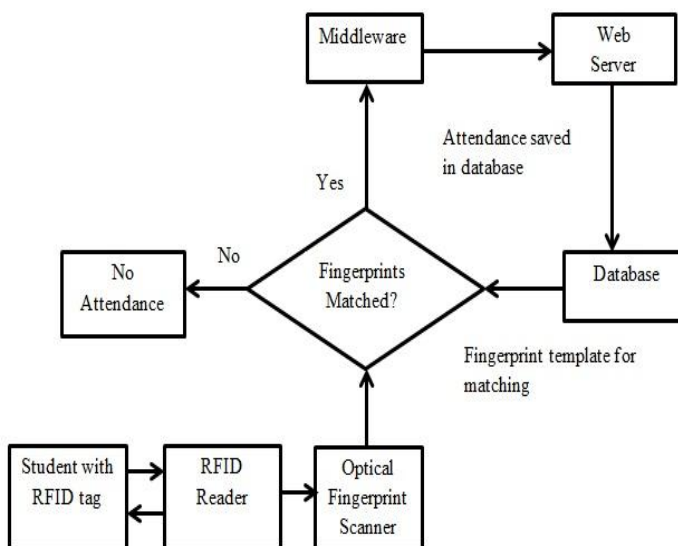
Middleware

Web Server

Attendance saved in database

Yes

No

No Attendance

Fingerprints Matched?

Database

Fingerprint template for matching

Student with RFID tag

RFID Reader

Optical Fingerprint Scanner